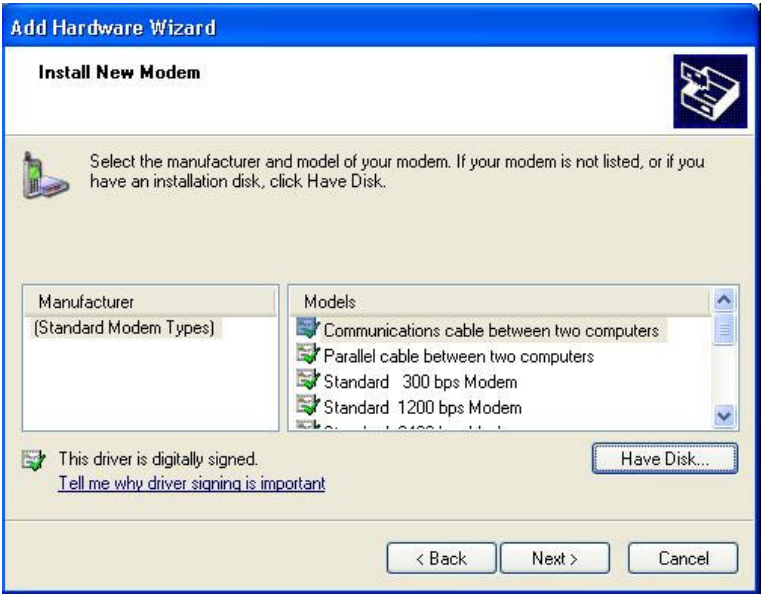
Add Hardware Wizard

Install New Modem

Select the manufacturer and model of your modem. If your modem is not listed, or if you have an installation disk, click Have Disk.

| Manufacturer | Models |
|---|---|
| (Standard Modem Types) | Communications cable between two computers |
| | Parallel cable between two computers |
| | Standard 300 bps Modem |
| | Standard 1200 bps Modem |
| | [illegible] |

This driver is digitally signed.
Tell me why driver signing is important

Have Disk...

< Back
Next >
Cancel